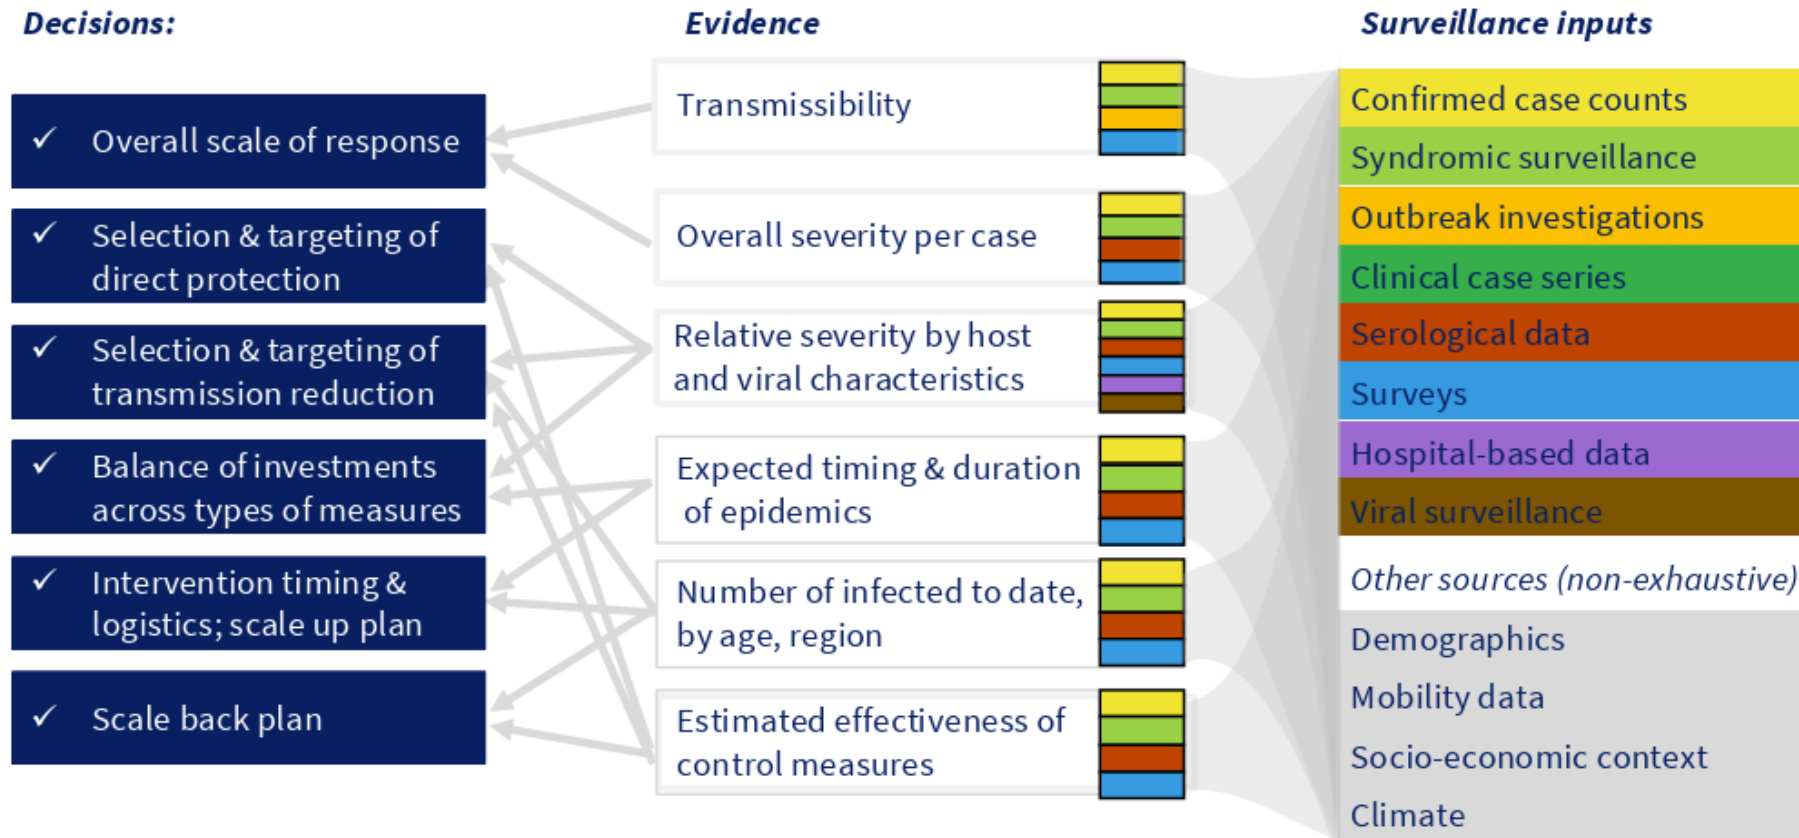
Decisions:

✓ Overall scale of response

✓ Selection & targeting of direct protection

✓ Selection & targeting of transmission reduction

✓ Balance of investments across types of measures

✓ Intervention timing & logistics; scale up plan

✓ Scale back plan

Evidence

Transmissibility

Overall severity per case

Relative severity by host and viral characteristics

Expected timing & duration of epidemics

Number of infected to date, by age, region

Estimated effectiveness of control measures

Surveillance inputs

Confirmed case counts

Syndromic surveillance

Outbreak investigations

Clinical case series

Serological data

Surveys

Hospital-based data

Viral surveillance

Other sources (non-exhaustive)

Demographics

Mobility data

Socio-economic context

Climate